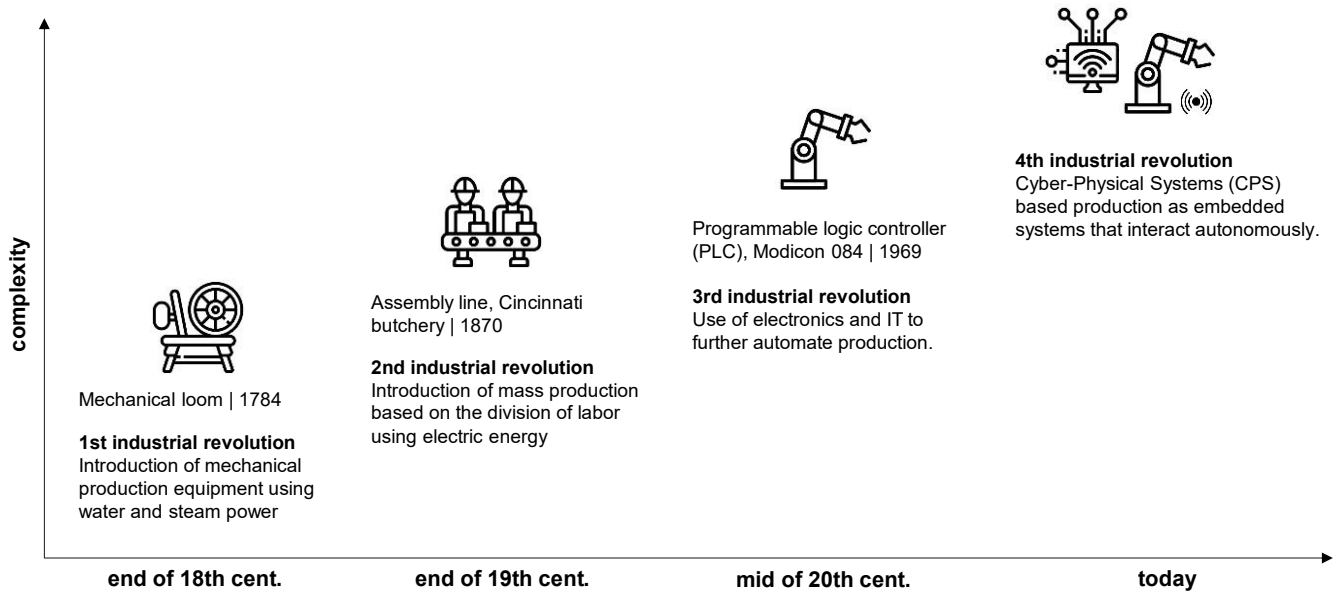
complexity

Mechanical loom | 1784

**1st industrial revolution**
Introduction of mechanical production equipment using water and steam power

Assembly line, Cincinnati butchery | 1870

**2nd industrial revolution**
Introduction of mass production based on the division of labor using electric energy

Programmable logic controller (PLC), Modicon 084 | 1969

**3rd industrial revolution**
Use of electronics and IT to further automate production.

**4th industrial revolution**
Cyber-Physical Systems (CPS) based production as embedded systems that interact autonomously.

end of 18th cent.

end of 19th cent.

mid of 20th cent.

today